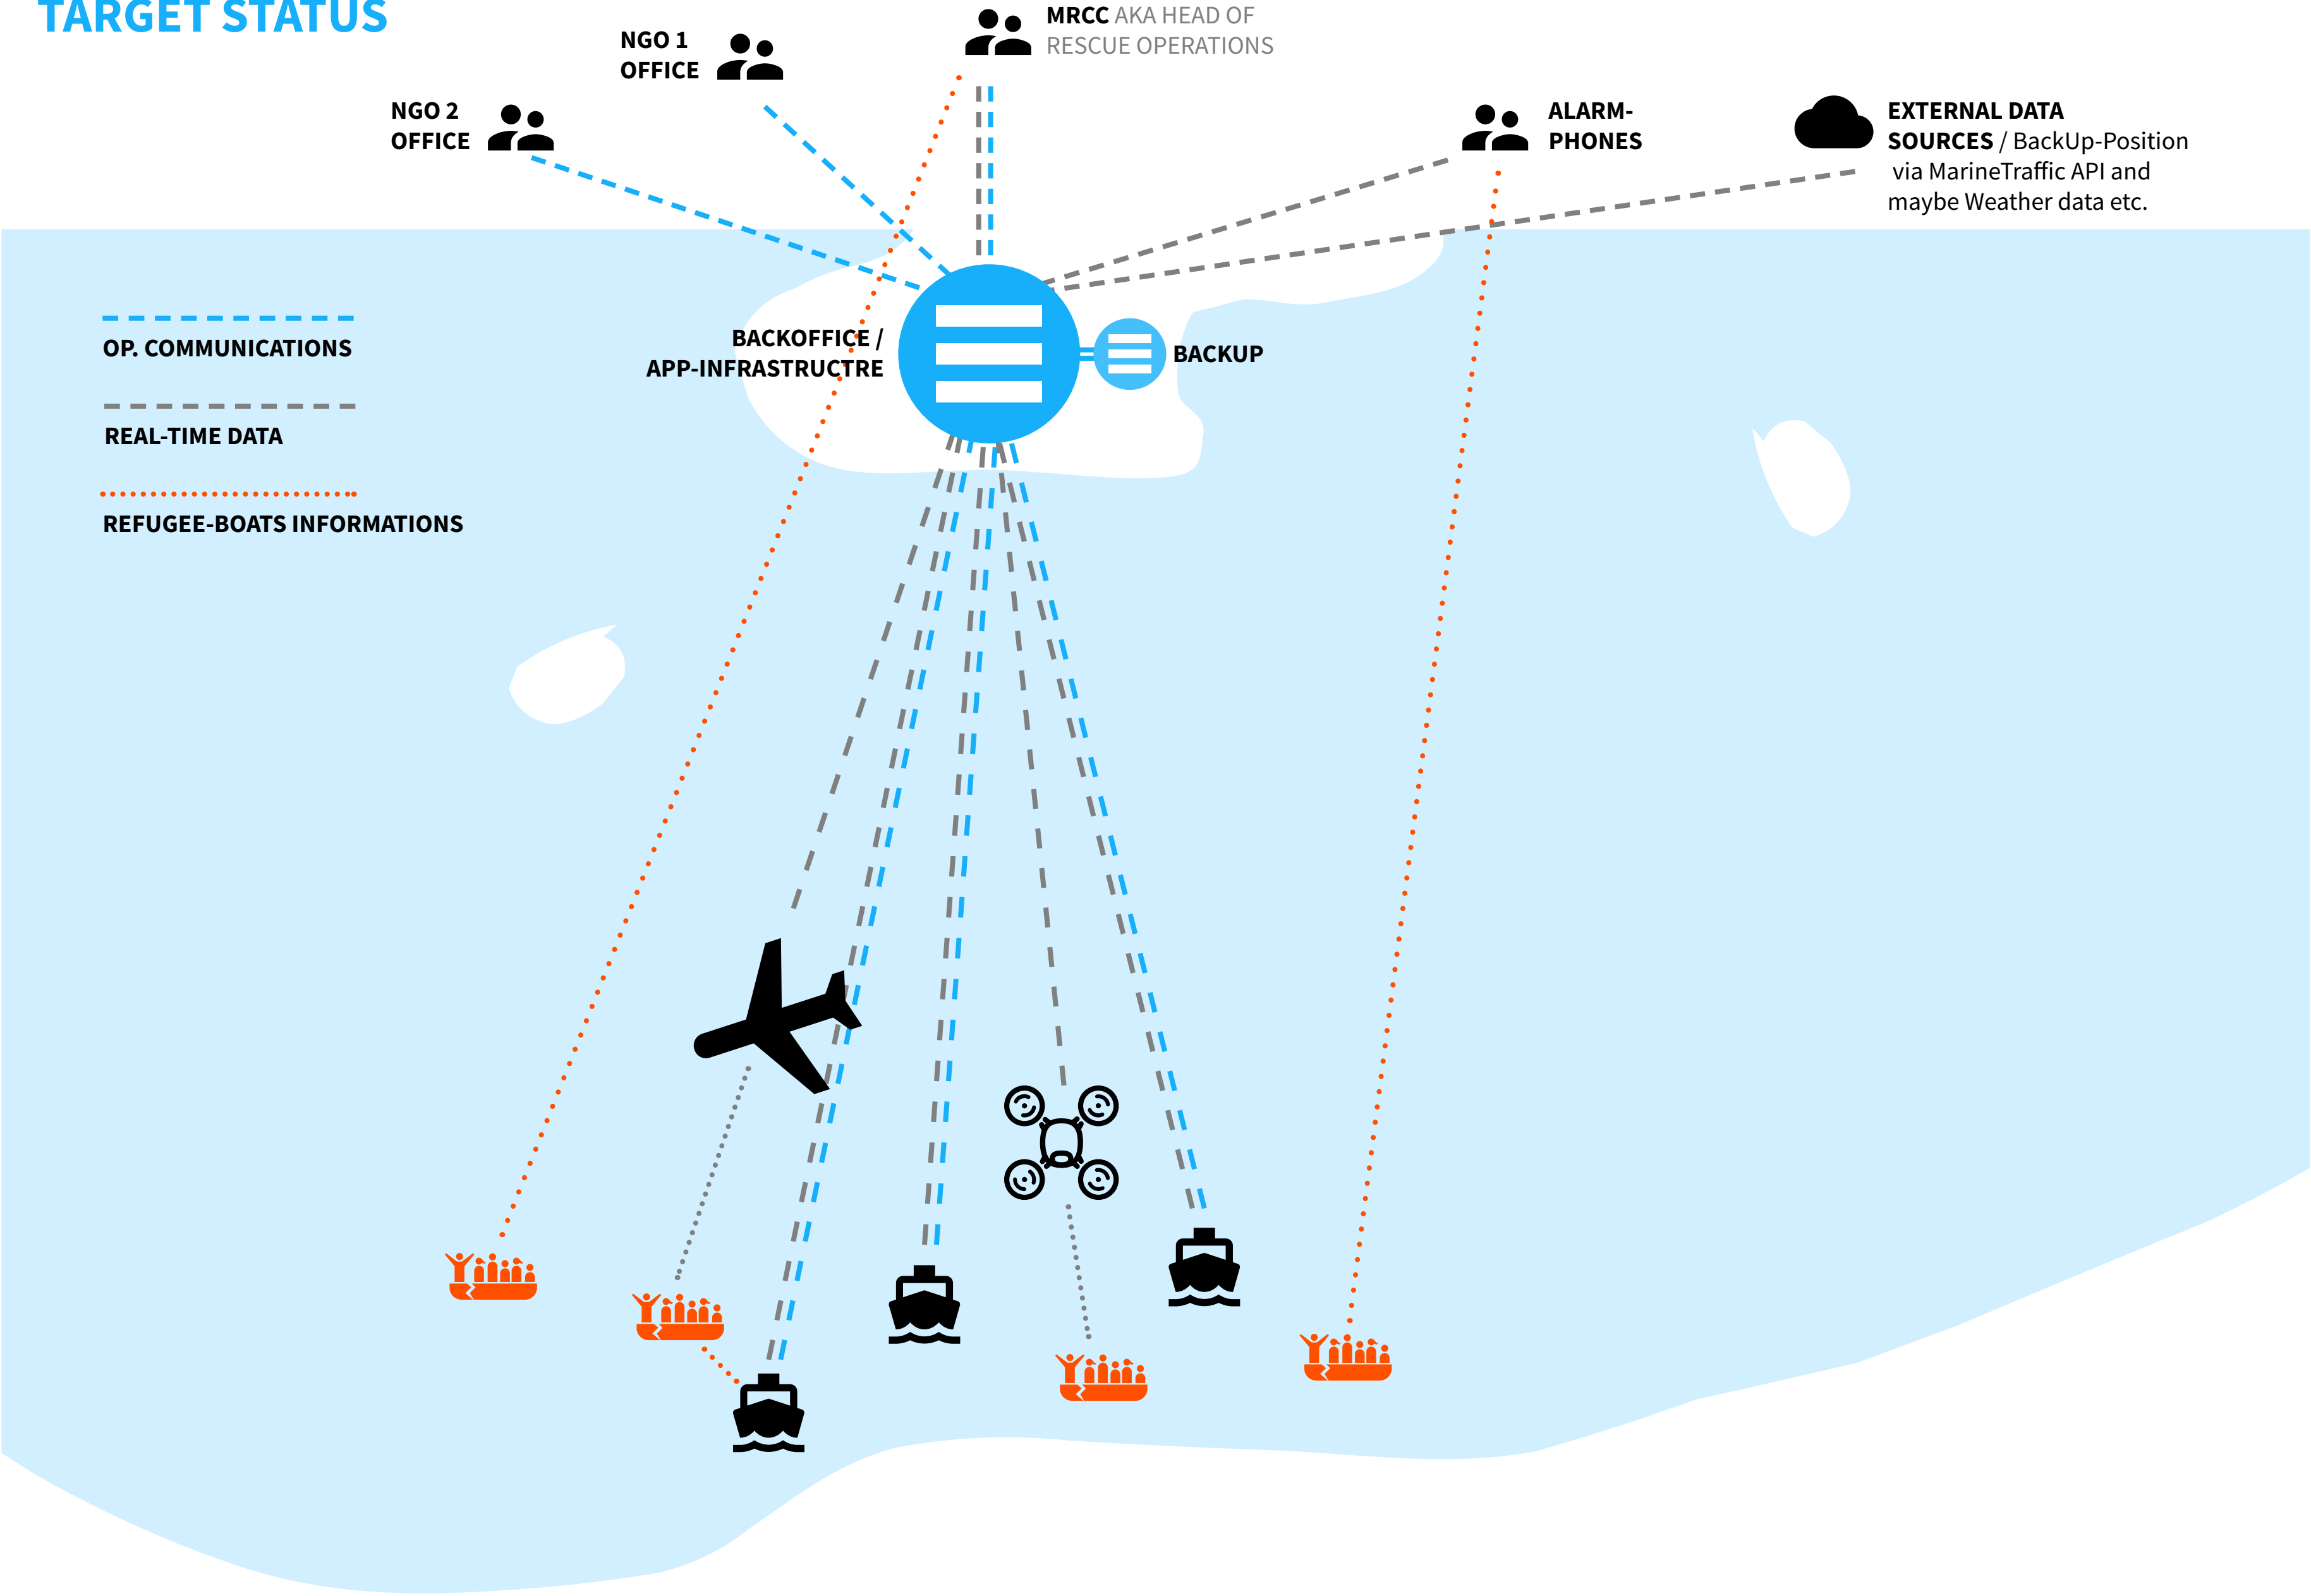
TARGET STATUS

NGO 1 OFFICE

MRCC AKA HEAD OF RESCUE OPERATIONS

NGO 2 OFFICE

ALARM-PHONES

EXTERNAL DATA SOURCES / BackUp-Position via MarineTraffic API and maybe Weather data etc.

OP. COMMUNICATIONS

REAL-TIME DATA

REFUGEE-BOATS INFORMATIONS

BACKOFFICE / APP-INFRASTRUCTRE

BACKUP